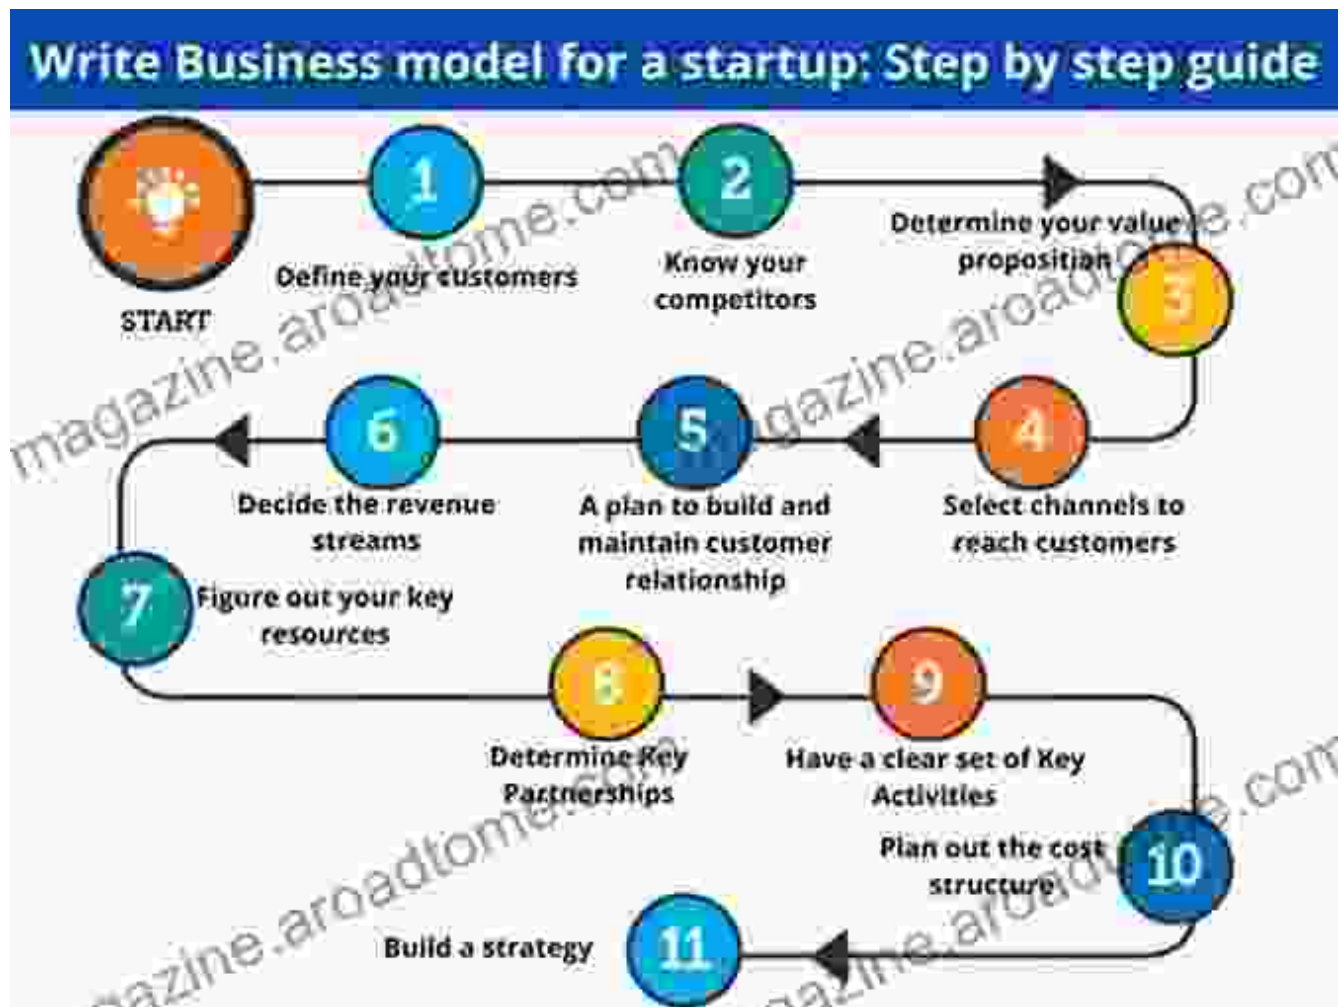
Write Business model for a startup: Step by step guide

START

1
Define your customers

2
Know your competitors

Determine your value proposition
3

4
Select channels to reach customers

5
A plan to build and maintain customer relationship

6
Decide the revenue streams

7
Figure out your key resources

8
Determine Key Partnerships

9
Have a clear set of Key Activities

Plan out the cost structure
10

Build a strategy
11

magazine.aroadtome.com
magazine.aroadtome.com
magazine.aroadtome.com
magazine.aroadtome.com